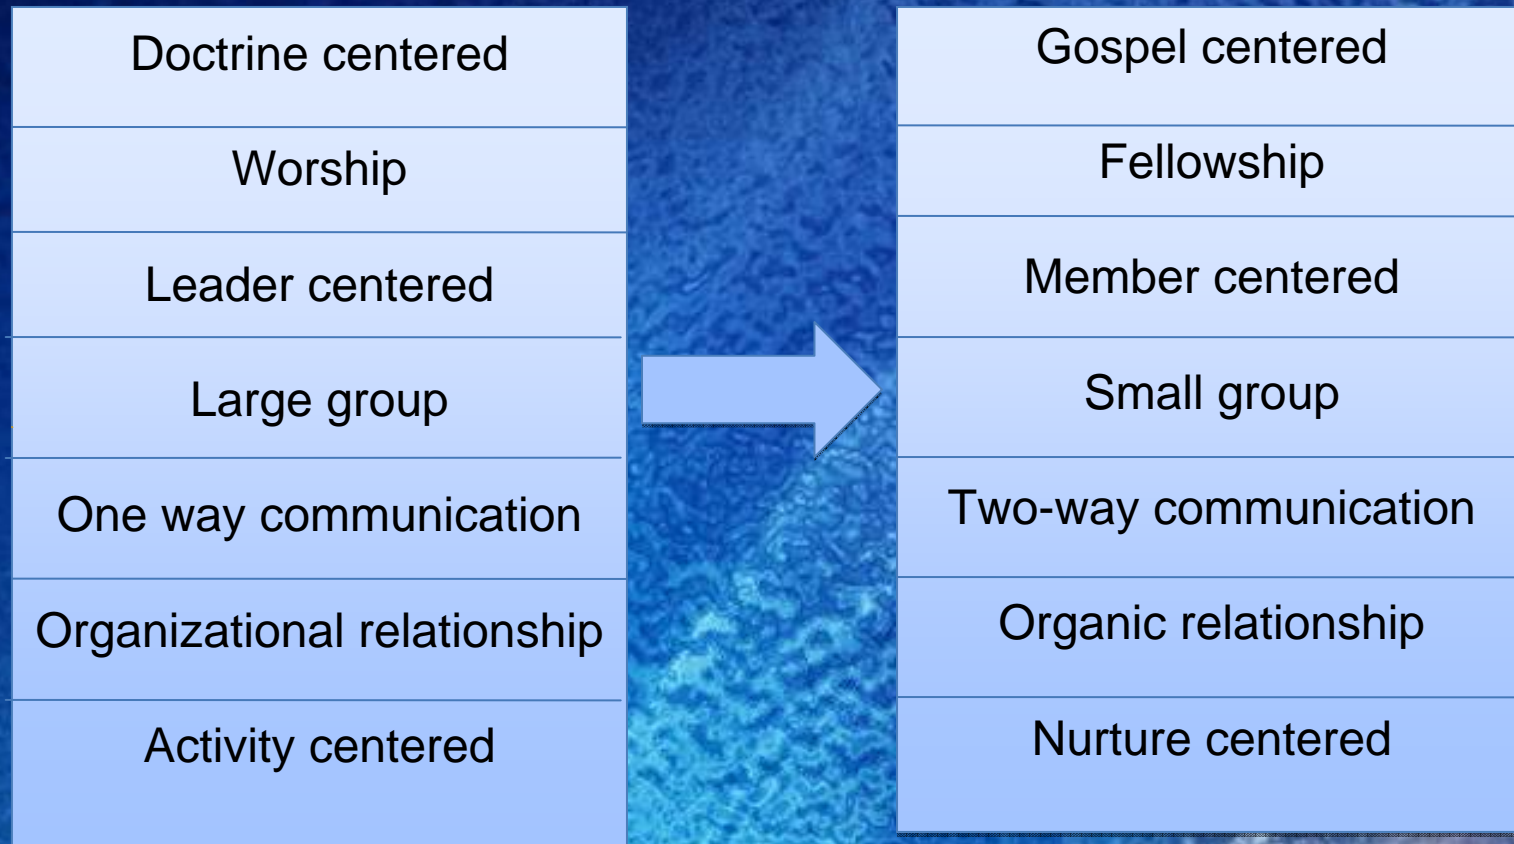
Doctrine centered

Worship

Leader centered

Large group

One way communication

Organizational relationship

Activity centered

Gospel centered

Fellowship

Member centered

Small group

Two-way communication

Organic relationship

Nurture centered